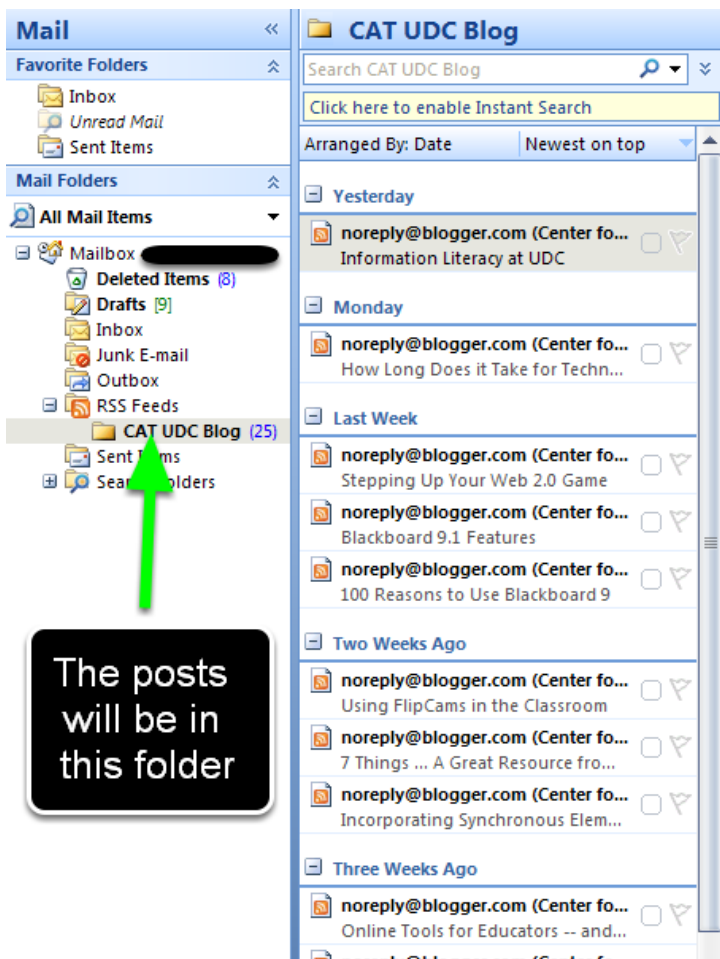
Mail

Favorite Folders

Inbox
Unread Mail
Sent Items

Mail Folders

All Mail Items

Mailbox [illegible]
Deleted Items (8)
Drafts [9]
Inbox
Junk E-mail
Outbox
RSS Feeds
CAT UDC Blog (25)
Sent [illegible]tems
Sear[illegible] Folders

The posts will be in this folder

CAT UDC Blog

Search CAT UDC Blog

Click here to enable Instant Search

Arranged By: Date
Newest on top

Yesterday

noreply@blogger.com (Center fo...
Information Literacy at UDC

Monday

noreply@blogger.com (Center fo...
How Long Does it Take for Techn...

Last Week

noreply@blogger.com (Center fo...
Stepping Up Your Web 2.0 Game

noreply@blogger.com (Center fo...
Blackboard 9.1 Features

noreply@blogger.com (Center fo...
100 Reasons to Use Blackboard 9

Two Weeks Ago

noreply@blogger.com (Center fo...
Using FlipCams in the Classroom

noreply@blogger.com (Center fo...
7 Things ... A Great Resource fro...

noreply@blogger.com (Center fo...
Incorporating Synchronous Elem...

Three Weeks Ago

noreply@blogger.com (Center fo...
Online Tools for Educators -- and...

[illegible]